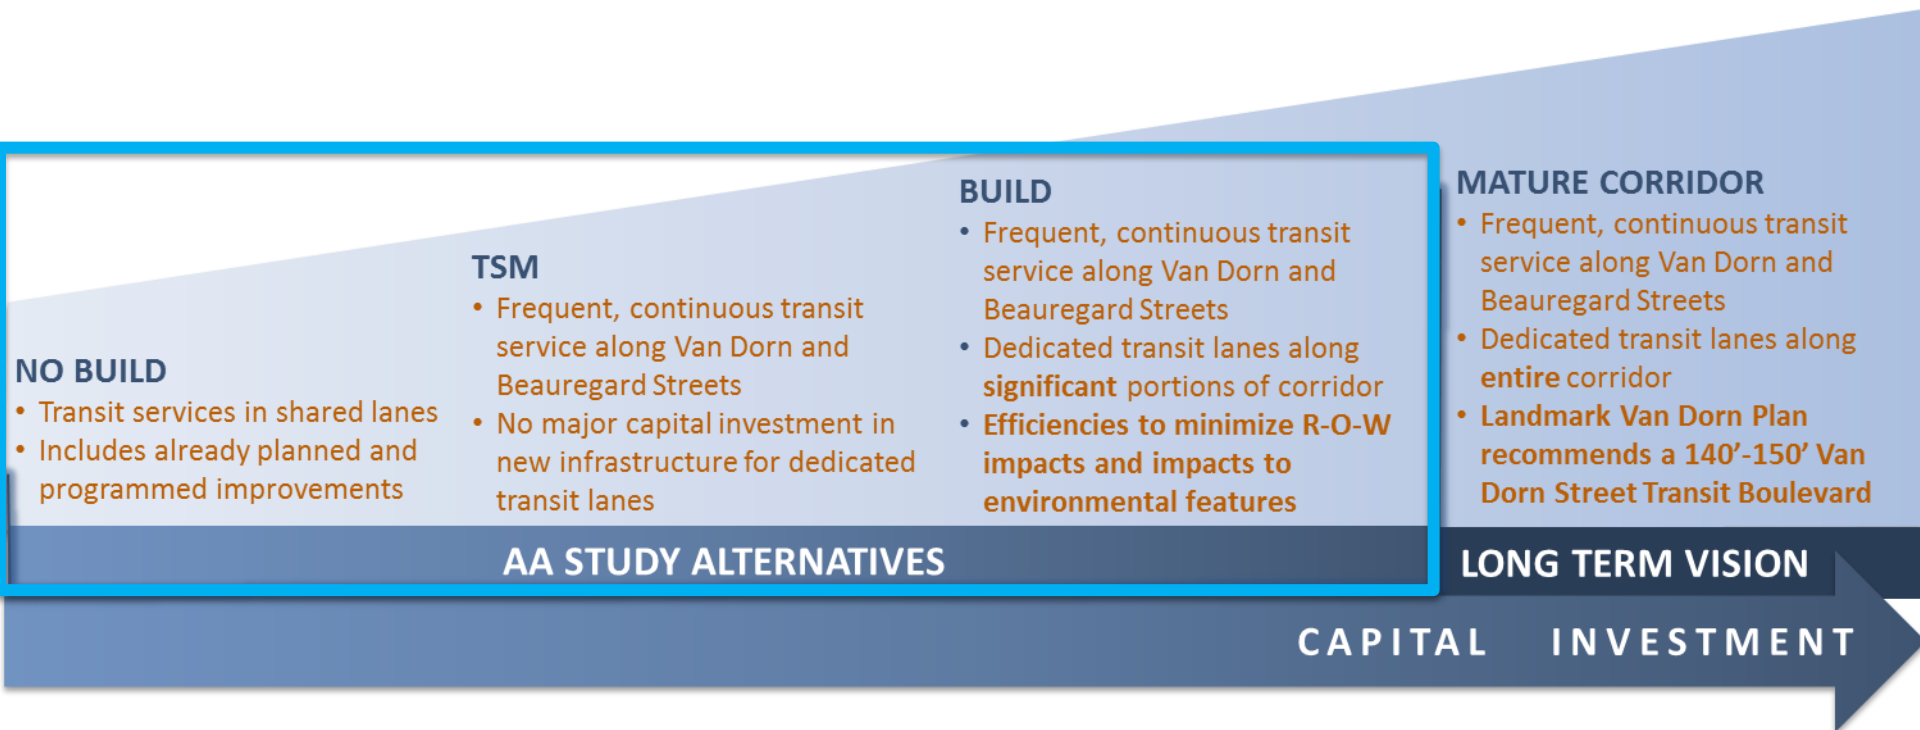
NO BUILD
• Transit services in shared lanes
• Includes already planned and programmed improvements

TSM
• Frequent, continuous transit service along Van Dorn and Beauregard Streets
• No major capital investment in new infrastructure for dedicated transit lanes

BUILD
• Frequent, continuous transit service along Van Dorn and Beauregard Streets
• Dedicated transit lanes along significant portions of corridor
• Efficiencies to minimize R-O-W impacts and impacts to environmental features

MATURE CORRIDOR
• Frequent, continuous transit service along Van Dorn and Beauregard Streets
• Dedicated transit lanes along entire corridor
• Landmark Van Dorn Plan recommends a 140'-150' Van Dorn Street Transit Boulevard

AA STUDY ALTERNATIVES

LONG TERM VISION

CAPITAL INVESTMENT